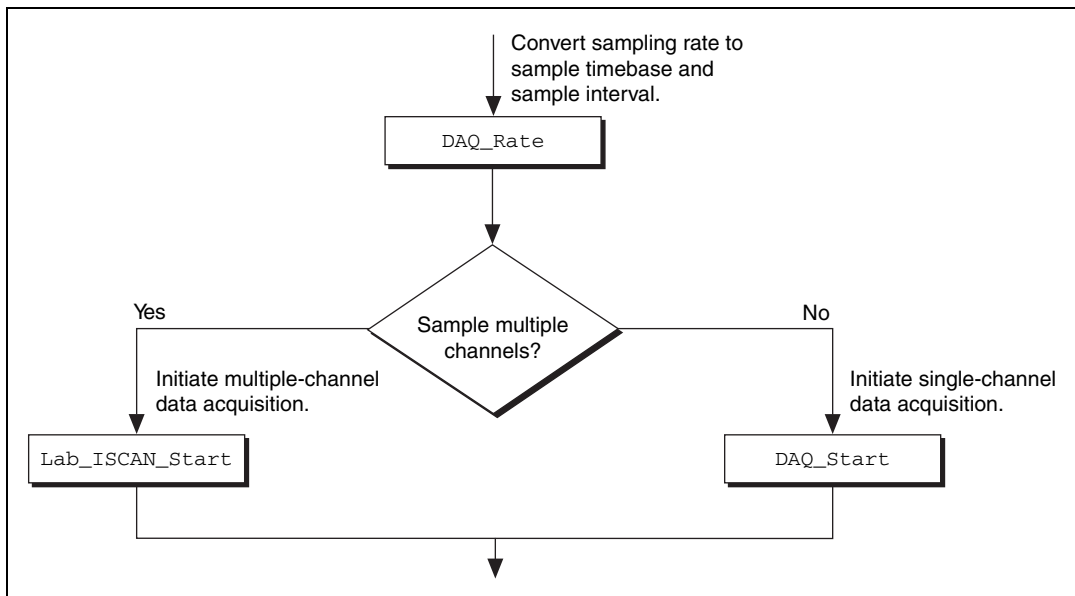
Convert sampling rate to sample timebase and sample interval.

DAQ_Rate

Yes

Sample multiple channels?

No

Initiate multiple-channel data acquisition.

Initiate single-channel data acquisition.

Lab_ISCAN_Start

DAQ_Start